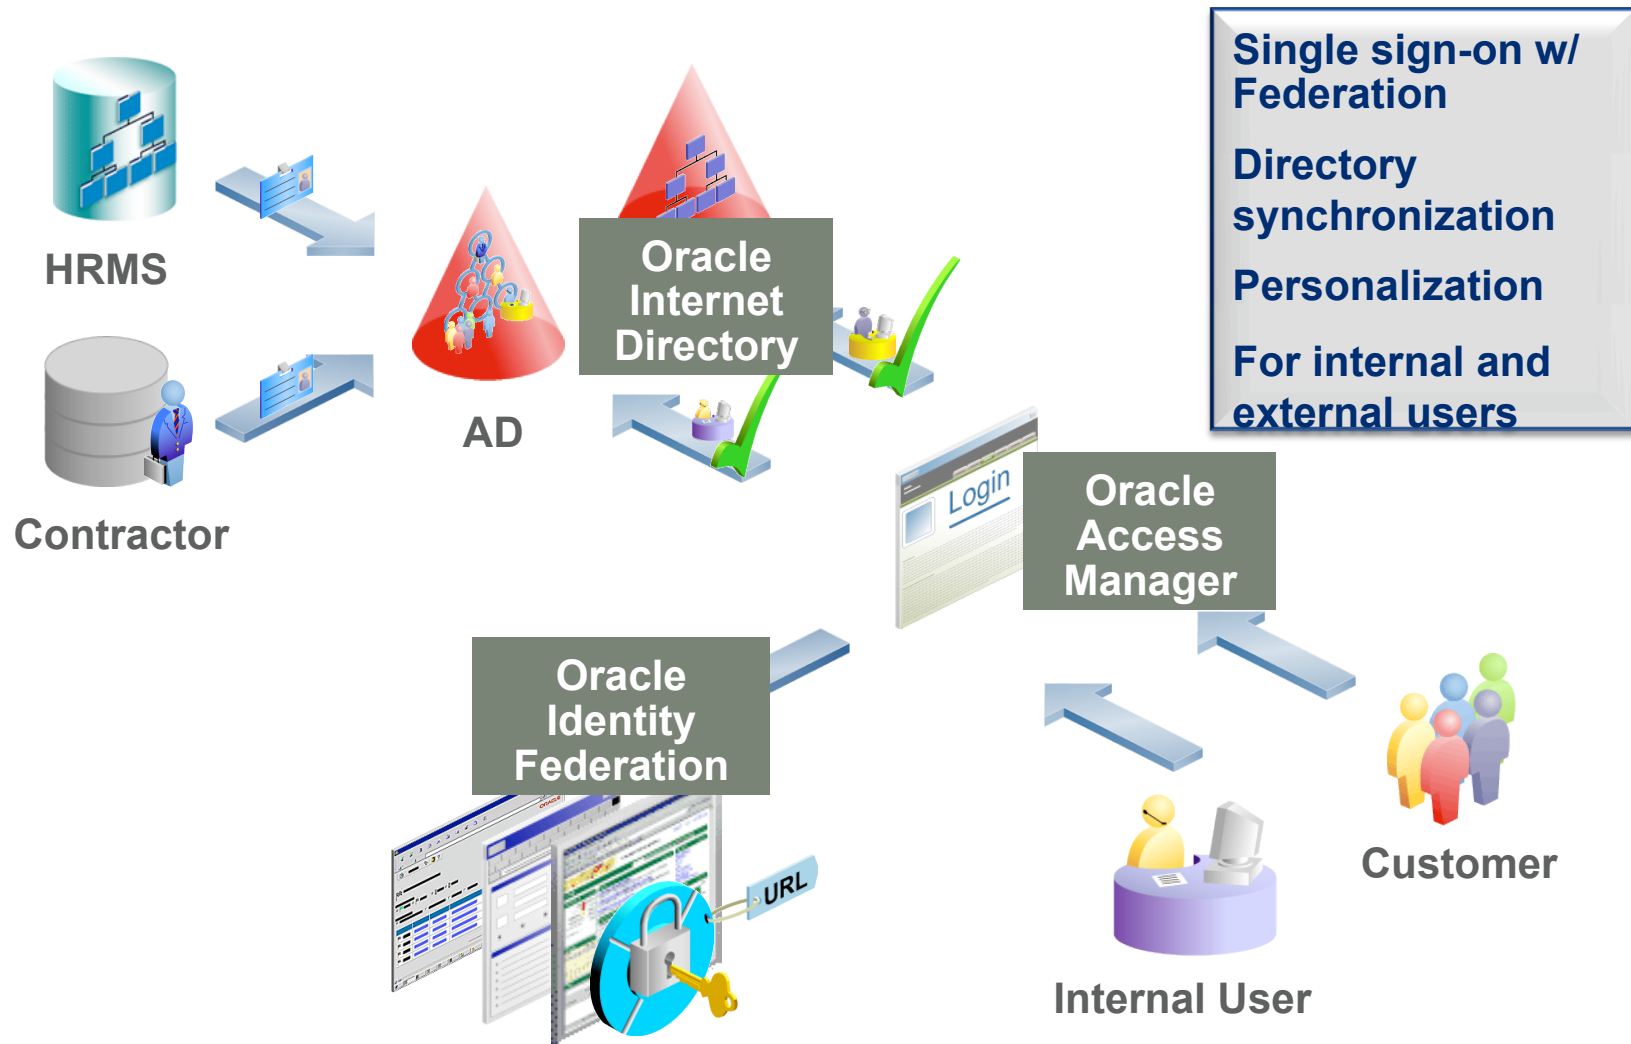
Single sign-on w/ Federation

Directory synchronization

Personalization

For internal and external users

HRMS

Contractor

AD

Oracle Internet Directory

Login

Oracle Access Manager

Oracle Identity Federation

URL

Customer

Internal User